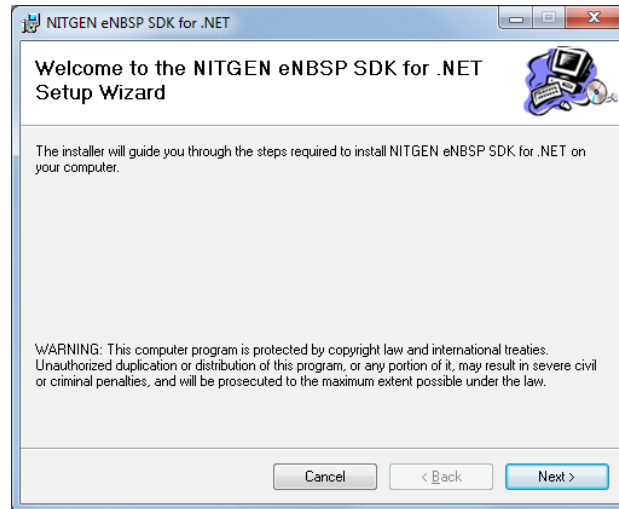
NITGEN eNBSP SDK for .NET

Welcome to the NITGEN eNBSP SDK for .NET Setup Wizard

The installer will guide you through the steps required to install NITGEN eNBSP SDK for .NET on your computer.

WARNING: This computer program is protected by copyright law and international treaties. Unauthorized duplication or distribution of this program, or any portion of it, may result in severe civil or criminal penalties, and will be prosecuted to the maximum extent possible under the law.

Cancel
< Back
Next >